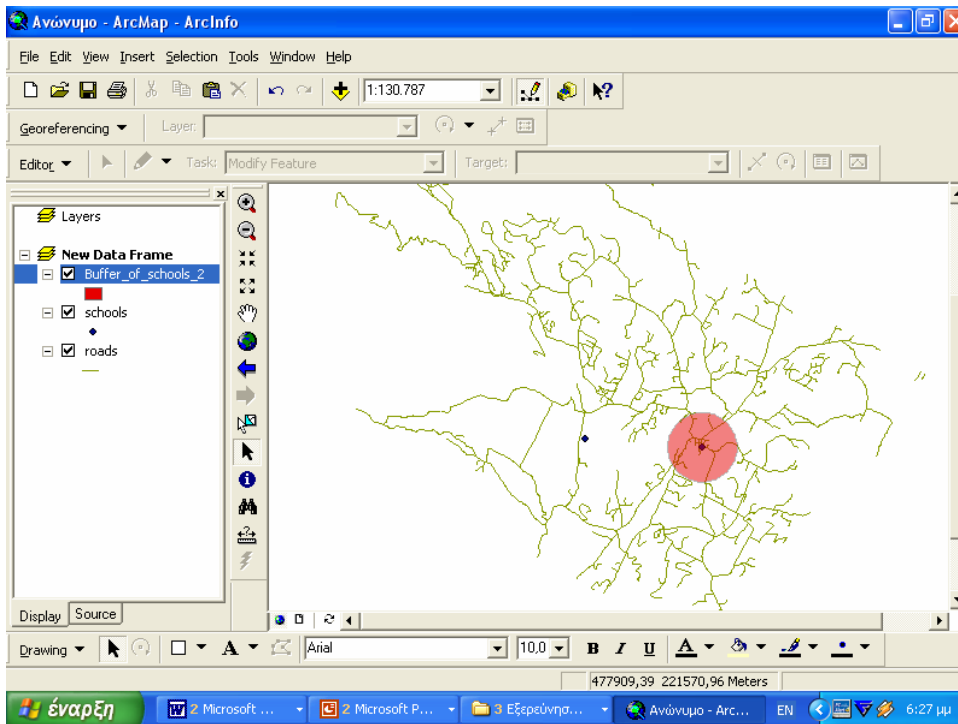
Ανώνυμο - ArcMap - ArcInfo

File Edit View Insert Selection Tools Window Help

1:130.787

Georeferencing ▼ Layer:

Editor ▼ Task: Modify Feature Target:

Layers

New Data Frame
Buffer_of_schools_2
schools
roads

Display Source

Drawing ▼ Arial 10,0 B I U A

477909,39 221570,96 Meters

έναρξη 2 Microsoft ... 2 Microsoft P... 3 Εξερεύνησ... Ανώνυμο - Arc... EN 6:27 μμ